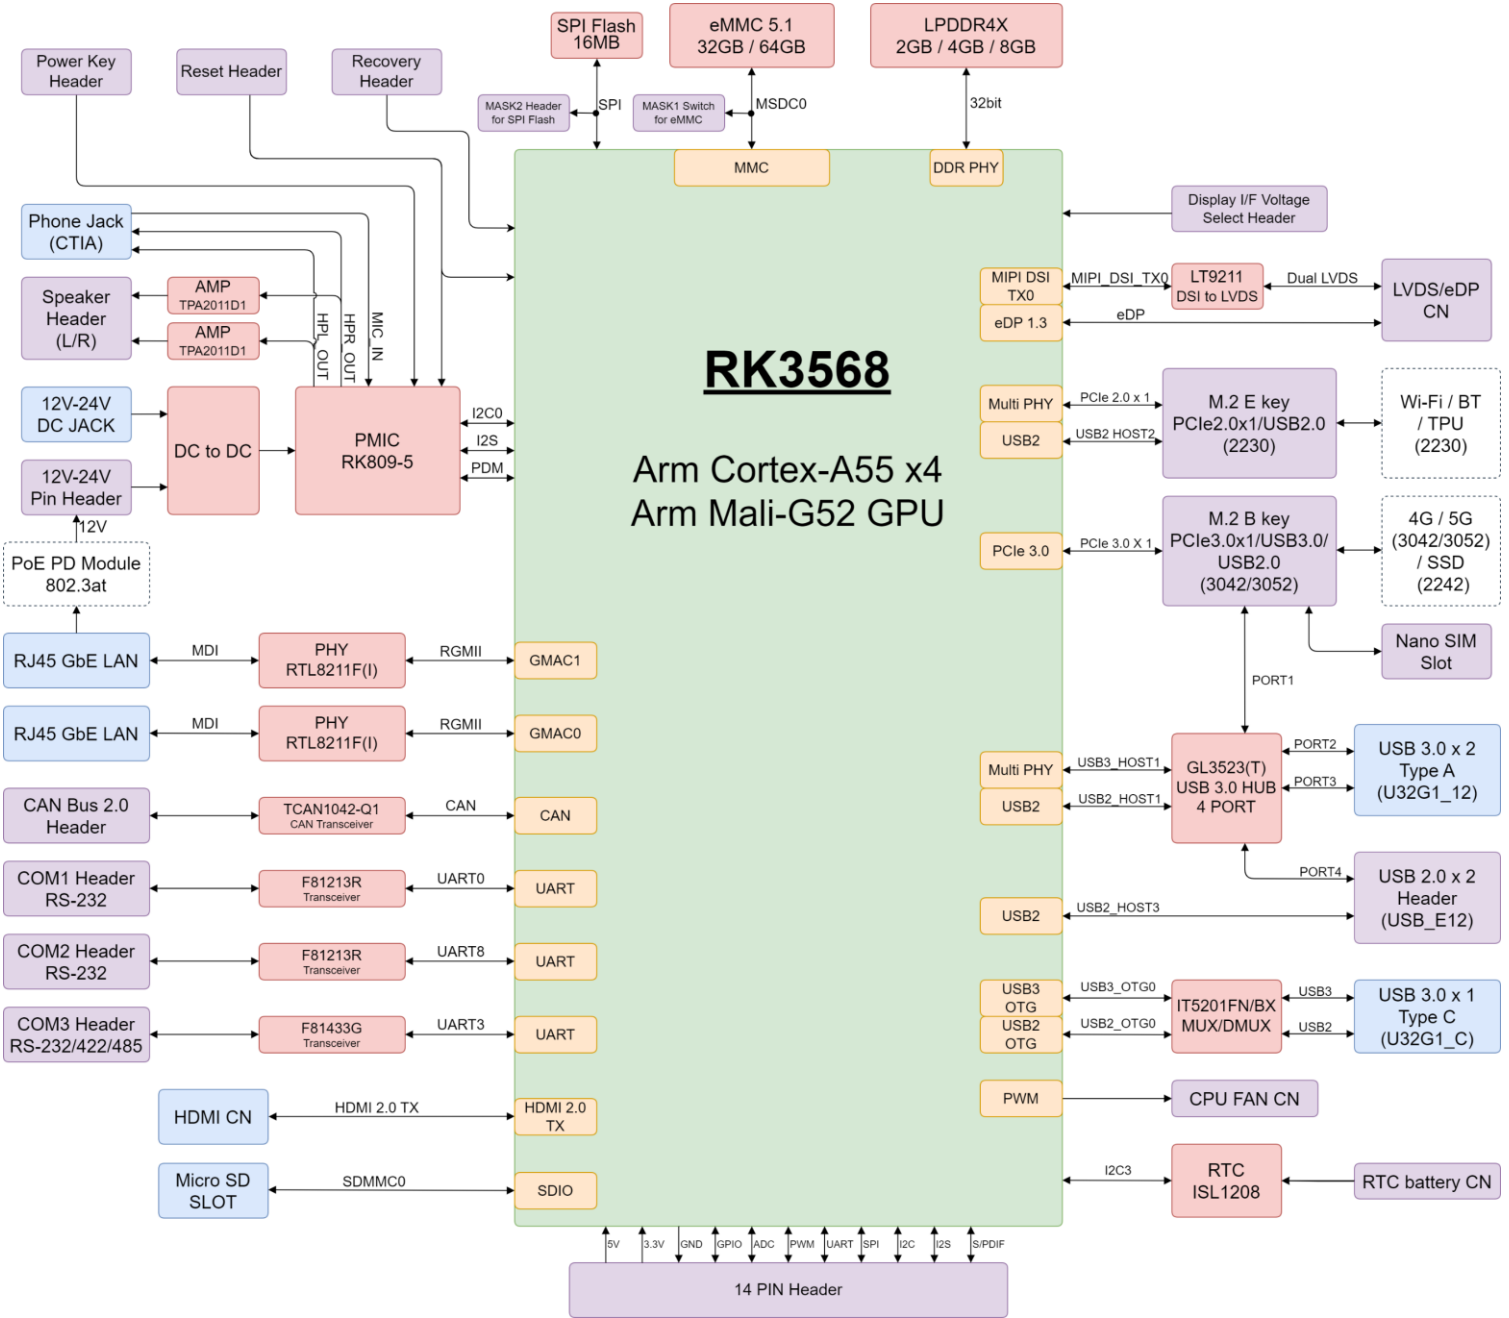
SPI Flash 16MB

eMMC 5.1 32GB / 64GB

LPDDR4X 2GB / 4GB / 8GB

Power Key Header

Reset Header

Recovery Header

MASK2 Header for SPI Flash

SPI

MASK1 Switch for eMMC

MSDC0

32bit

MMC

DDR PHY

Display I/F Voltage Select Header

Phone Jack (CTIA)

Speaker Header (L/R)

AMP TPA2011D1

AMP TPA2011D1

HPL_OUT

HPR_OUT

MIC_IN

MIPI DSI TX0

MIPI_DSI_TX0

LT9211 DSI to LVDS

Dual LVDS

LVDS/eDP CN

eDP 1.3

eDP

RK3568

Arm Cortex-A55 x4
Arm Mali-G52 GPU

12V-24V DC JACK

DC to DC

PMIC RK809-5

I2C0

I2S

PDM

12V-24V Pin Header

12V

PoE PD Module 802.3at

Multi PHY

PCIe 2.0 x 1

M.2 E key PCIe2.0x1/USB2.0 (2230)

Wi-Fi / BT / TPU (2230)

USB2

USB2 HOST2

PCIe 3.0

PCIe 3.0 X 1

M.2 B key PCIe3.0x1/USB3.0/ USB2.0 (3042/3052)

4G / 5G (3042/3052) / SSD (2242)

Nano SIM Slot

PORT1

RJ45 GbE LAN

MDI

PHY RTL8211F(I)

RGMII

GMAC1

RJ45 GbE LAN

MDI

PHY RTL8211F(I)

RGMII

GMAC0

Multi PHY

USB3_HOST1

GL3523(T) USB 3.0 HUB 4 PORT

PORT2

PORT3

USB 3.0 x 2 Type A (U32G1_12)

USB2

USB2_HOST1

CAN Bus 2.0 Header

TCAN1042-Q1 CAN Transceiver

CAN

CAN

PORT4

USB 2.0 x 2 Header (USB_E12)

COM1 Header RS-232

F81213R Transceiver

UART0

UART

USB2

USB2_HOST3

COM2 Header RS-232

F81213R Transceiver

UART8

UART

USB3 OTG

USB3_OTG0

IT5201FN/BX MUX/DMUX

USB3

USB 3.0 x 1 Type C (U32G1_C)

USB2 OTG

USB2_OTG0

USB2

COM3 Header RS-232/422/485

F81433G Transceiver

UART3

UART

PWM

CPU FAN CN

HDMI CN

HDMI 2.0 TX

HDMI 2.0 TX

I2C3

RTC ISL1208

RTC battery CN

Micro SD SLOT

SDMMC0

SDIO

5V

3.3V

GND

GPIO

ADC

PWM

UART

SPI

I2C

I2S

S/PDIF

14 PIN Header